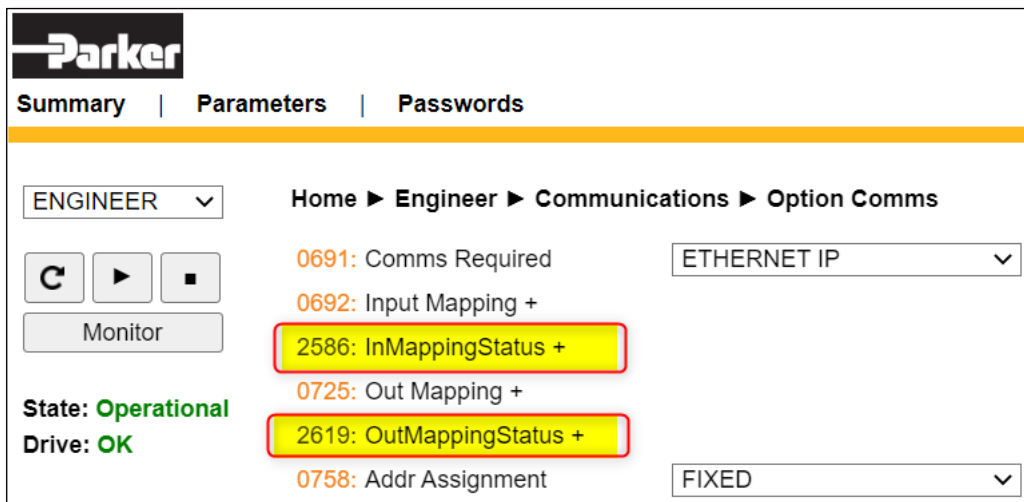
Parker

Summary | Parameters | Passwords

ENGINEER

Home ► Engineer ► Communications ► Option Comms

0691: Comms Required ETHERNET IP

0692: Input Mapping +

2586: InMappingStatus +

0725: Out Mapping +

2619: OutMappingStatus +

0758: Addr Assignment FIXED

Monitor

State: Operational

Drive: OK